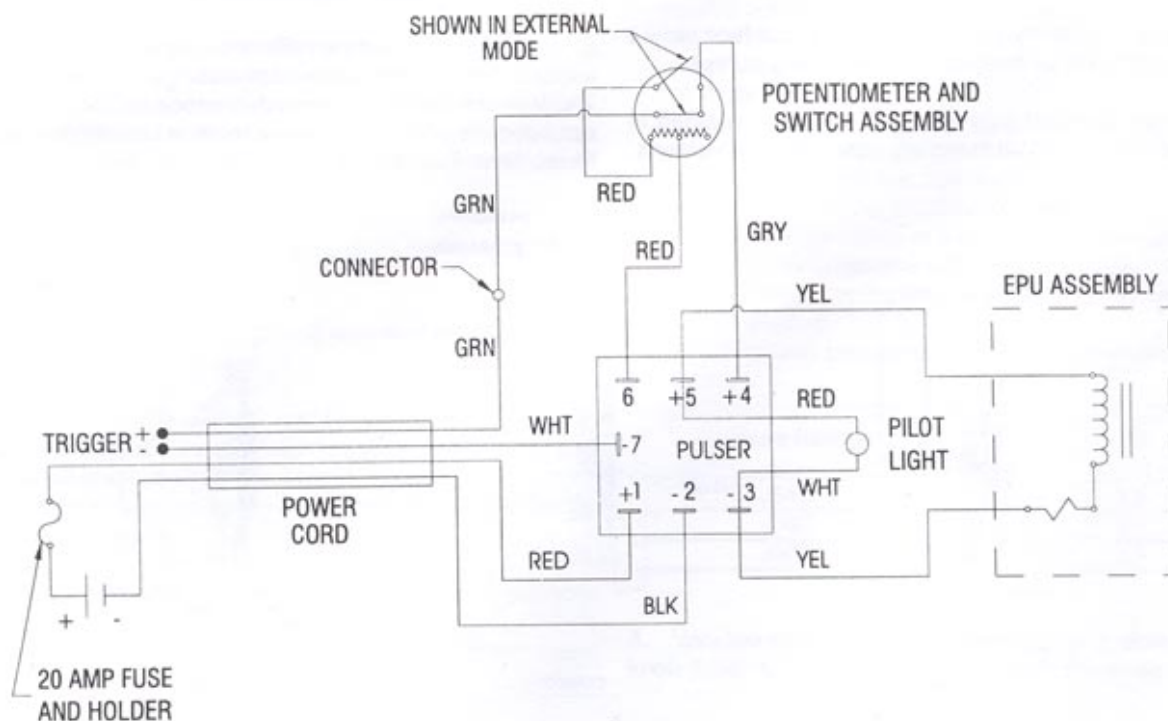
SHOWN IN EXTERNAL MODE

POTENTIOMETER AND SWITCH ASSEMBLY

RED

GRN

GRY

RED

CONNECTOR

YEL

EPU ASSEMBLY

GRN

6

+5

+4

RED

WHT

TRIGGER + -

-7

PULSER

PILOT LIGHT

WHT

+1

- 2

- 3

POWER CORD

RED

YEL

BLK

+ -

20 AMP FUSE AND HOLDER